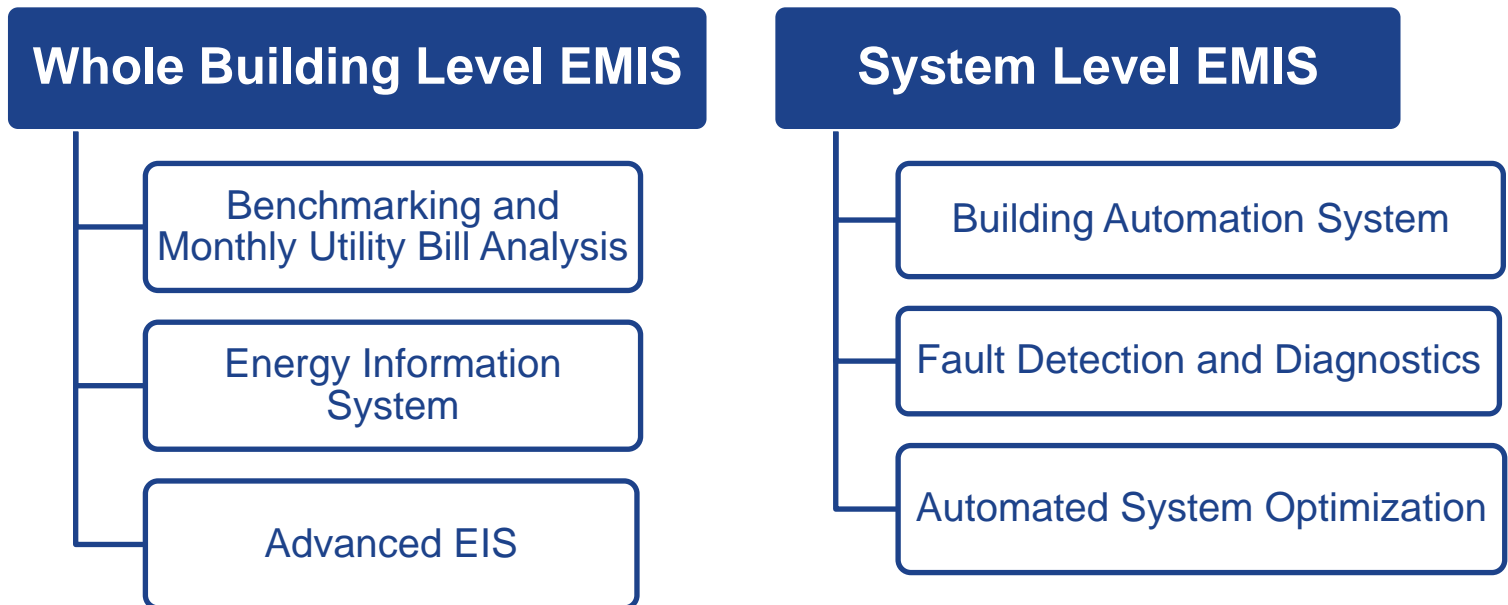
Whole Building Level EMIS

Benchmarking and Monthly Utility Bill Analysis

Energy Information System

Advanced EIS

System Level EMIS

Building Automation System

Fault Detection and Diagnostics

Automated System Optimization